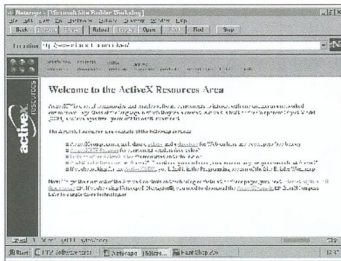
Netscape - [Microsoft Site Builder Workshop]

Back Forward Home Reload Images Open Print Find Stop

Location: http://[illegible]

activeX resources

Welcome to the ActiveX Resources Area

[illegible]

The ActiveX Resources area consists of the following sections:

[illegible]

Start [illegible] Netscape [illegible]